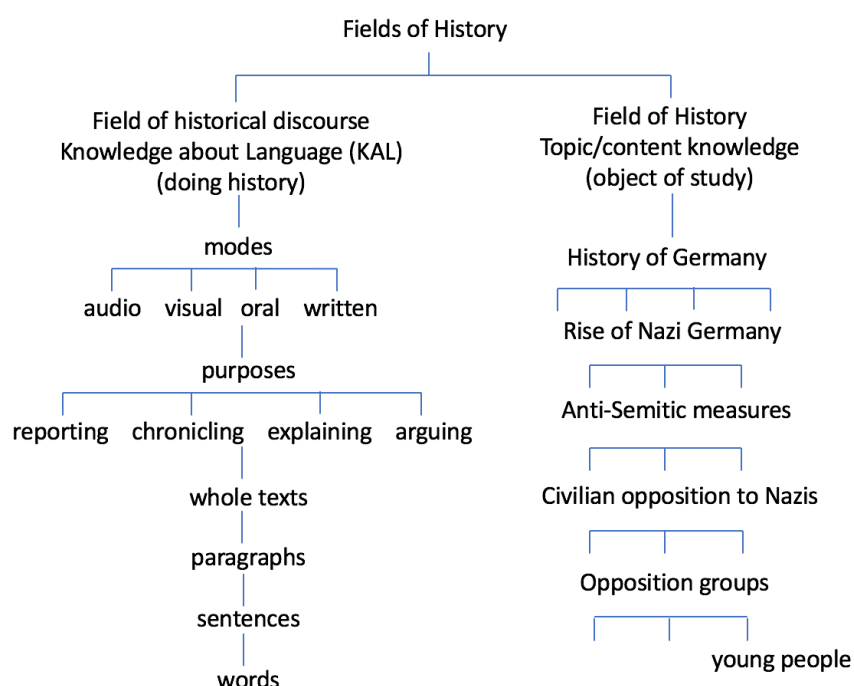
Fields of History

Field of historical discourse
Knowledge about Language (KAL)
(doing history)

modes

audio visual oral written

purposes

reporting chronicling explaining arguing

whole texts

paragraphs

sentences

words

Field of History
Topic/content knowledge
(object of study)

History of Germany

Rise of Nazi Germany

Anti-Semitic measures

Civilian opposition to Nazis

Opposition groups

young people